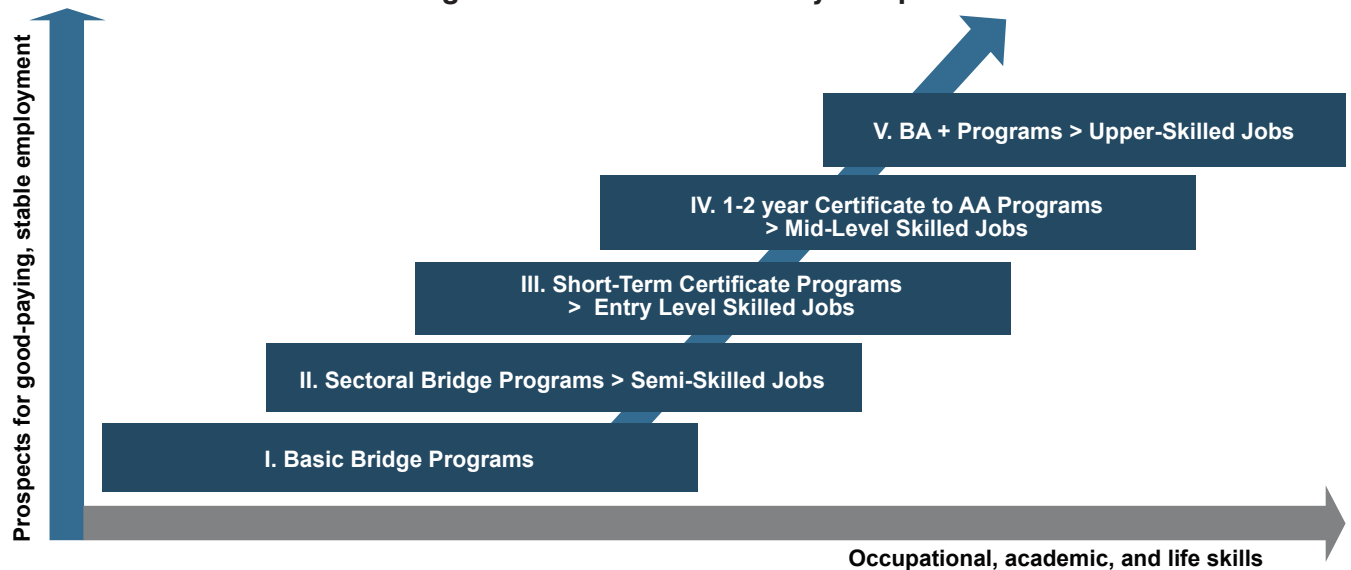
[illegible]

Prospects for good-paying, stable employment

V. BA + Programs > Upper-Skilled Jobs

IV. 1-2 year Certificate to AA Programs > Mid-Level Skilled Jobs

III. Short-Term Certificate Programs > Entry Level Skilled Jobs

II. Sectoral Bridge Programs > Semi-Skilled Jobs

I. Basic Bridge Programs

Occupational, academic, and life skills